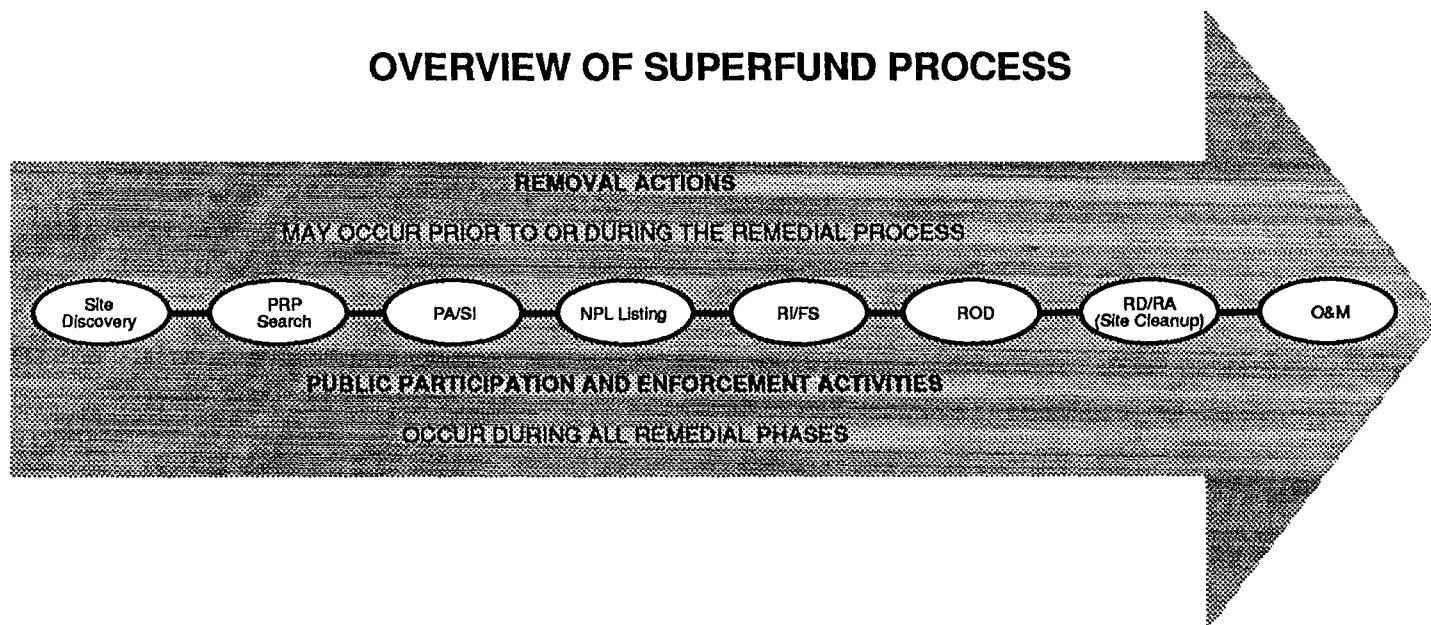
OVERVIEW OF SUPERFUND PROCESS

REMOVAL ACTIONS

MAY OCCUR PRIOR TO OR DURING THE REMEDIAL PROCESS

Site Discovery

PRP Search

PA/SI

NPL Listing

RI/FS

ROD

RD/RA (Site Cleanup)

O&M

PUBLIC PARTICIPATION AND ENFORCEMENT ACTIVITIES

OCCUR DURING ALL REMEDIAL PHASES